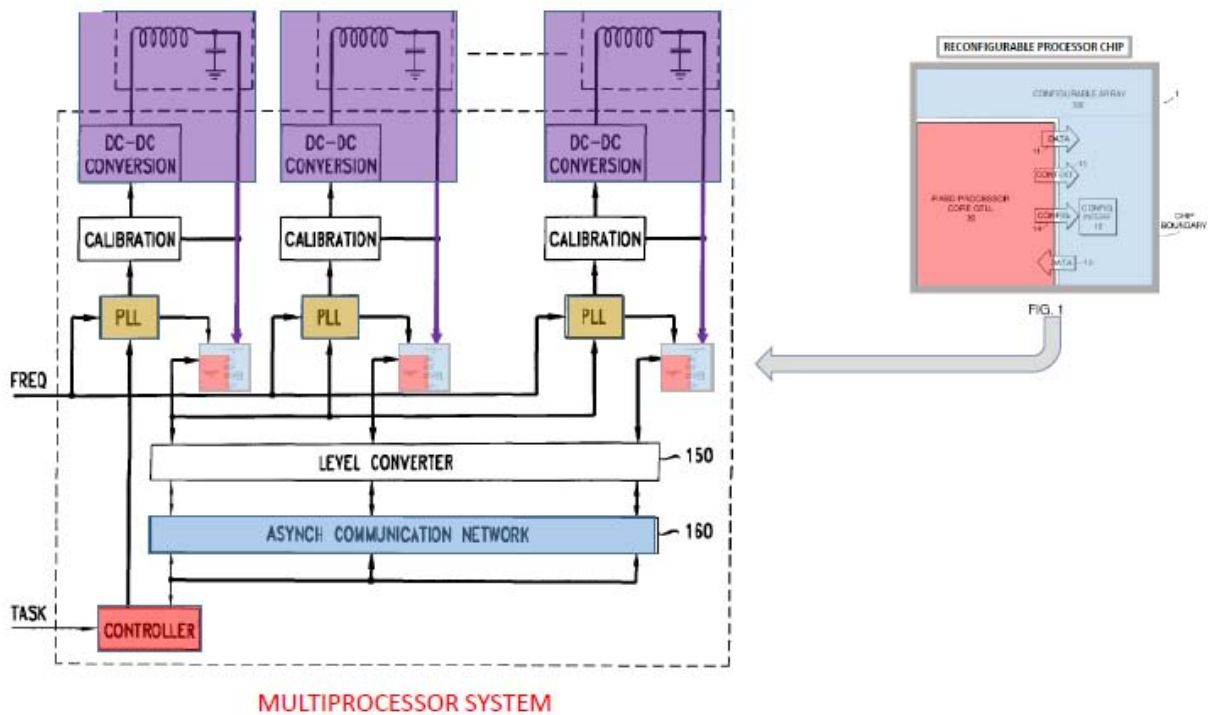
DC-DC CONVERSION

DC-DC CONVERSION

DC-DC CONVERSION

CALIBRATION

CALIBRATION

CALIBRATION

PLL

PLL

PLL

FREQ

LEVEL CONVERTER

150

ASYNCH COMMUNICATION NETWORK

160

TASK

CONTROLLER

MULTIPROCESSOR SYSTEM

RECONFIGURABLE PROCESSOR CHIP

CONFIGURABLE ARRAY 
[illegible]

1

FIXED PROCESSOR CORE CELL
10

DATA

11

CONTROL

11

CONFIG

14

CONFIG INTERFACE
12

CHIP BOUNDARY

DATA

13

FIG. 1